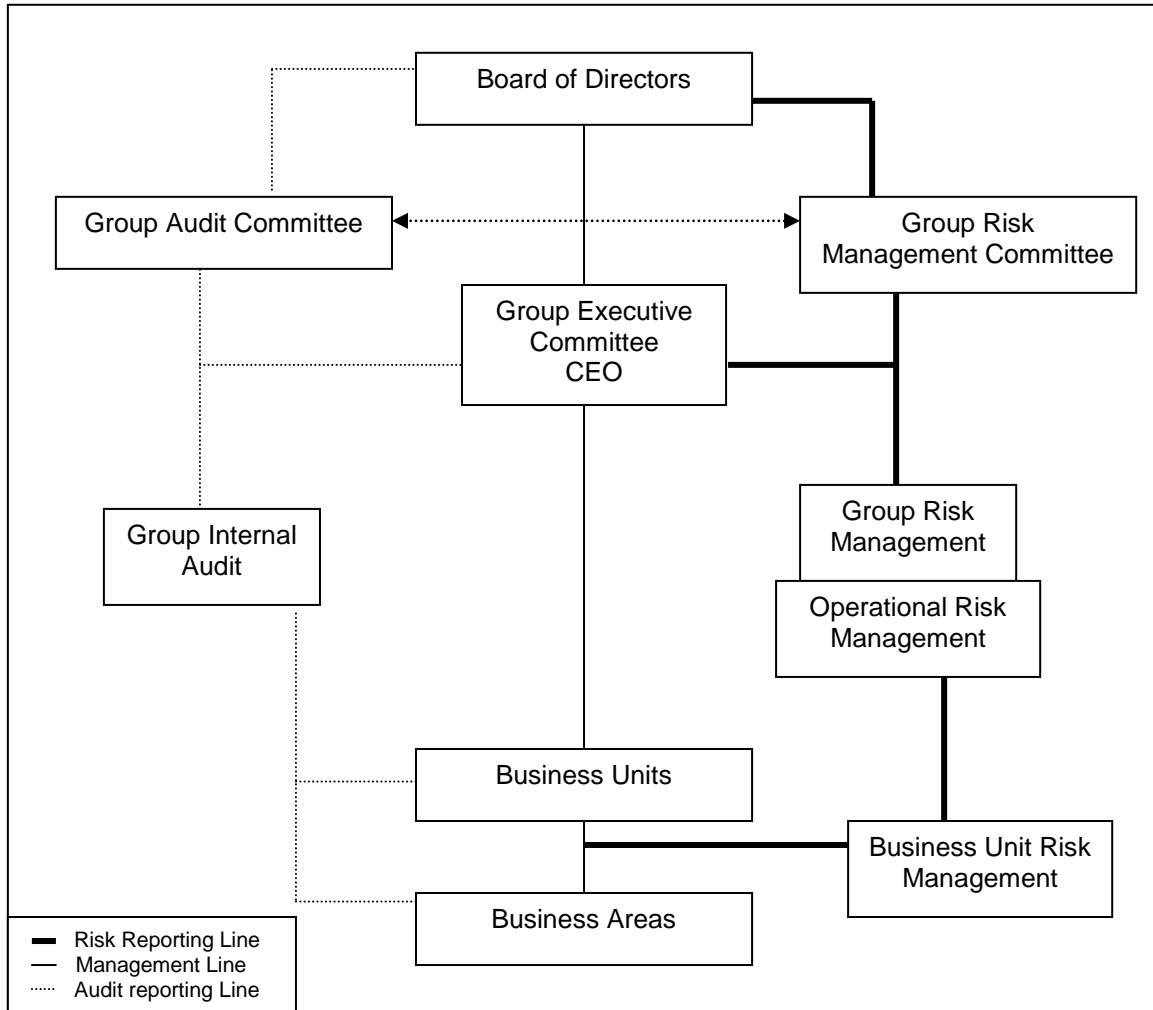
Board of Directors

Group Audit Committee

Group Risk Management Committee

Group Executive Committee CEO

Group Internal Audit

Group Risk Management

Operational Risk Management

Business Units

Business Unit Risk Management

Business Areas

Risk Reporting Line
Management Line
Audit reporting Line